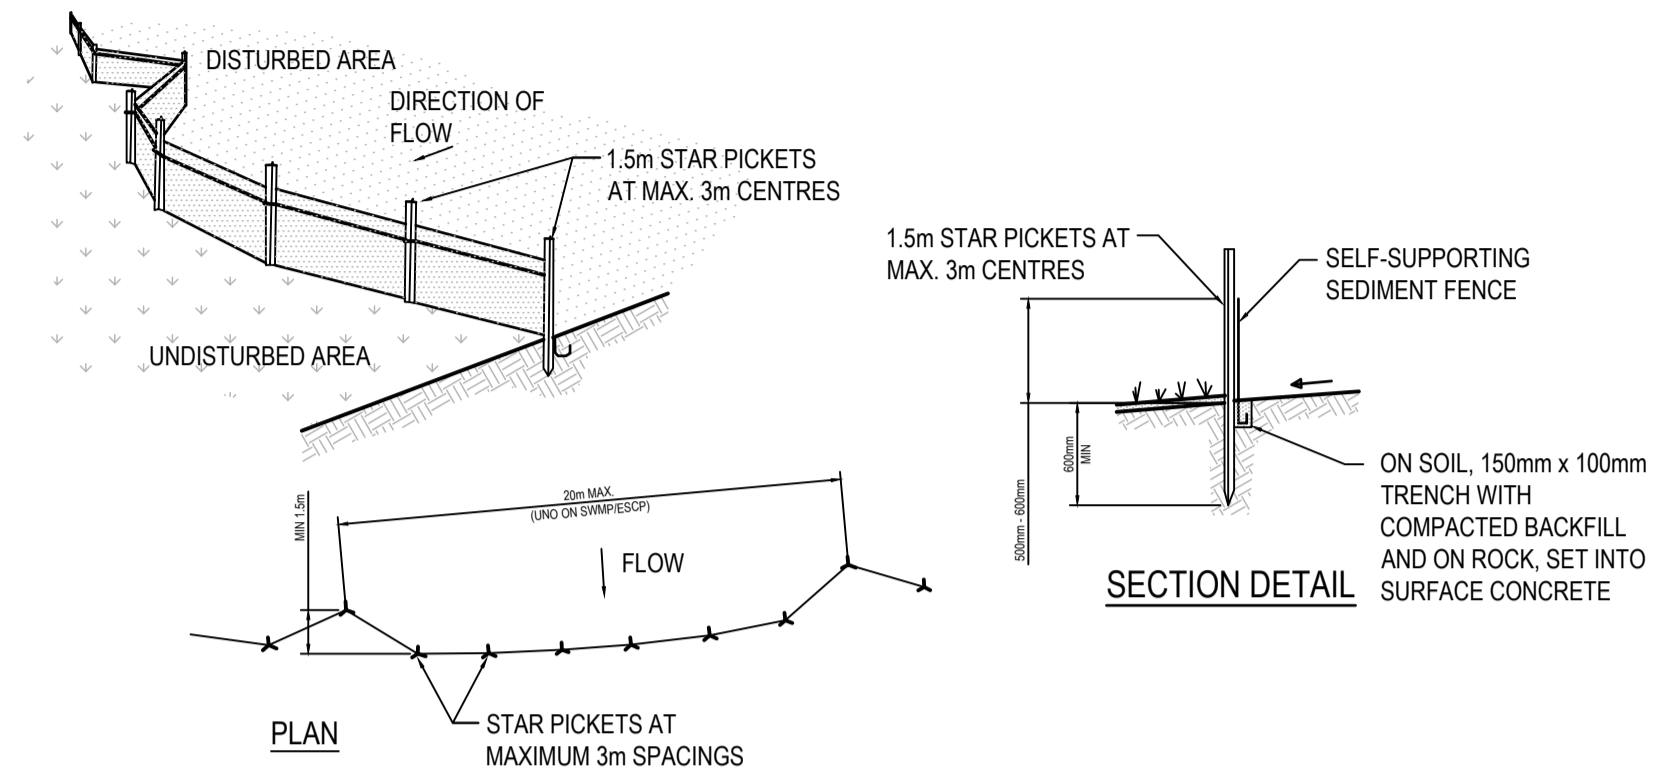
DISTURBED AREA

DIRECTION OF FLOW

1.5m STAR PICKETS AT MAX. 3m CENTRES

UNDISTURBED AREA

1.5m STAR PICKETS AT MAX. 3m CENTRES

SELF-SUPPORTING SEDIMENT FENCE

600mm MIN

500mm - 600mm

ON SOIL, 150mm x 100mm TRENCH WITH COMPACTED BACKFILL AND ON ROCK, SET INTO SURFACE CONCRETE

SECTION DETAIL

20m MAX.
(UNO ON SWMP/ESCP)

MIN 1.5m

FLOW

PLAN

STAR PICKETS AT MAXIMUM 3m SPACINGS